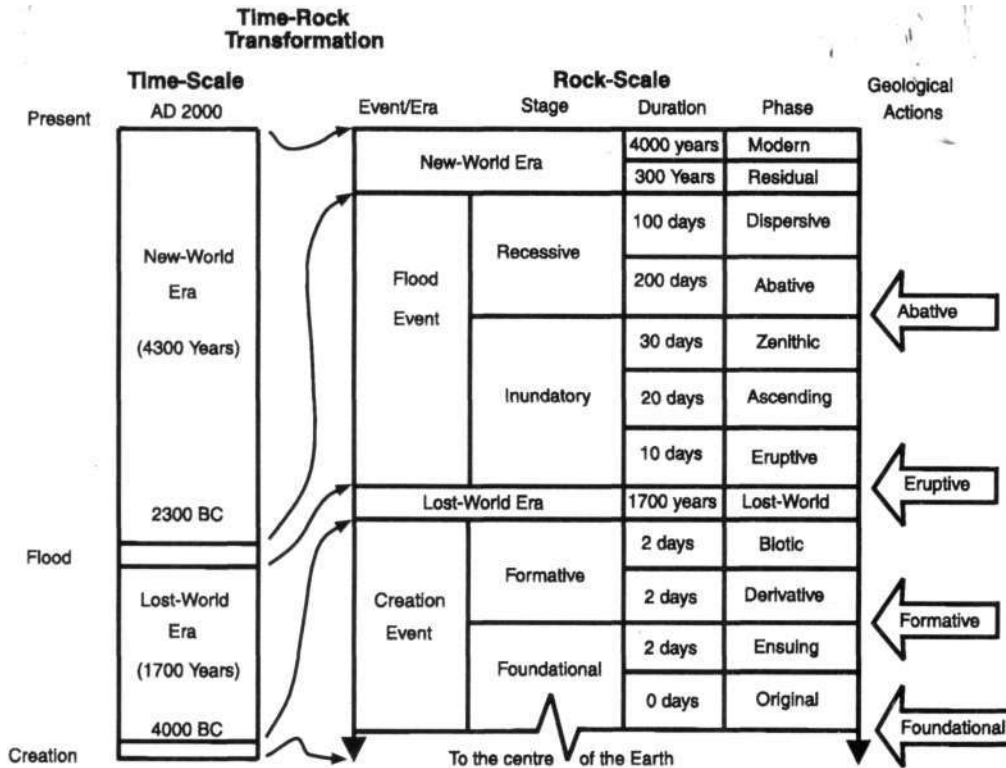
Time-Rock Transformation

Time-Scale

Present AD 2000

New-World Era (4300 Years)

2300 BC

Flood

Lost-World Era (1700 Years)

4000 BC

Creation

Rock-Scale

| Event/Era | Stage | Duration | Phase |
|---|---|---|---|
| New-World Era | | 4000 years | Modern |
| New-World Era | | 300 Years | Residual |
| Flood Event | Recessive | 100 days | Dispersive |
| Flood Event | Recessive | 200 days | Abative |
| Flood Event | Inundatory | 30 days | Zenithic |
| Flood Event | Inundatory | 20 days | Ascending |
| Flood Event | Inundatory | 10 days | Eruptive |
| Lost-World Era | | 1700 years | Lost-World |
| Creation Event | Formative | 2 days | Biotic |
| Creation Event | Formative | 2 days | Derivative |
| Creation Event | Foundational | 2 days | Ensuing |
| Creation Event | Foundational | 0 days | Original |

To the centre of the Earth

Geological Actions

Abative

Eruptive

Formative

Foundational